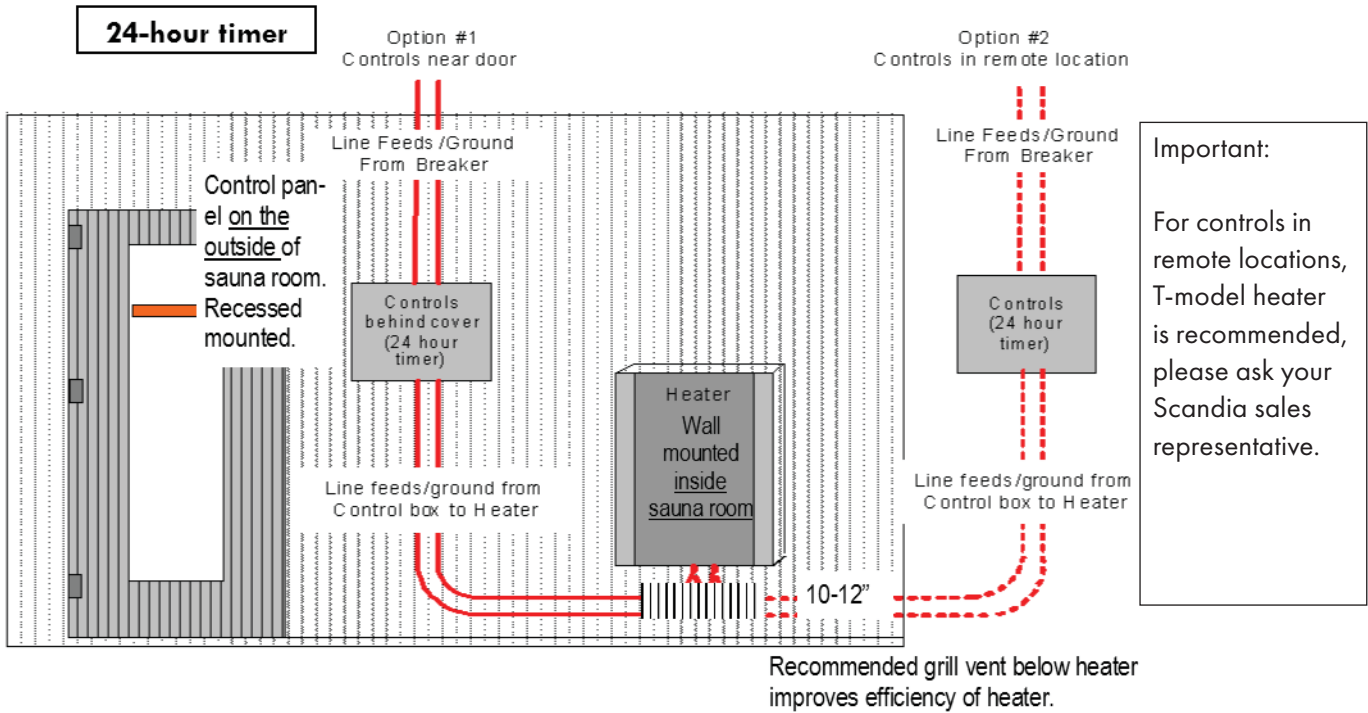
24-hour timer

Option #1
Controls near door

Line Feeds /Ground
From Breaker

Control panel on the outside of sauna room. Recessed mounted.

Controls behind cover (24 hour timer)

Line feeds/ground from Control box to Heater

Heater
Wall mounted inside sauna room

10-12"

Option #2
Controls in remote location

Line Feeds/Ground
From Breaker

Controls (24 hour timer)

Line feeds/ground from Control box to Heater

Important:

For controls in remote locations, T-model heater is recommended, please ask your Scandia sales representative.

Recommended grill vent below heater improves efficiency of heater.